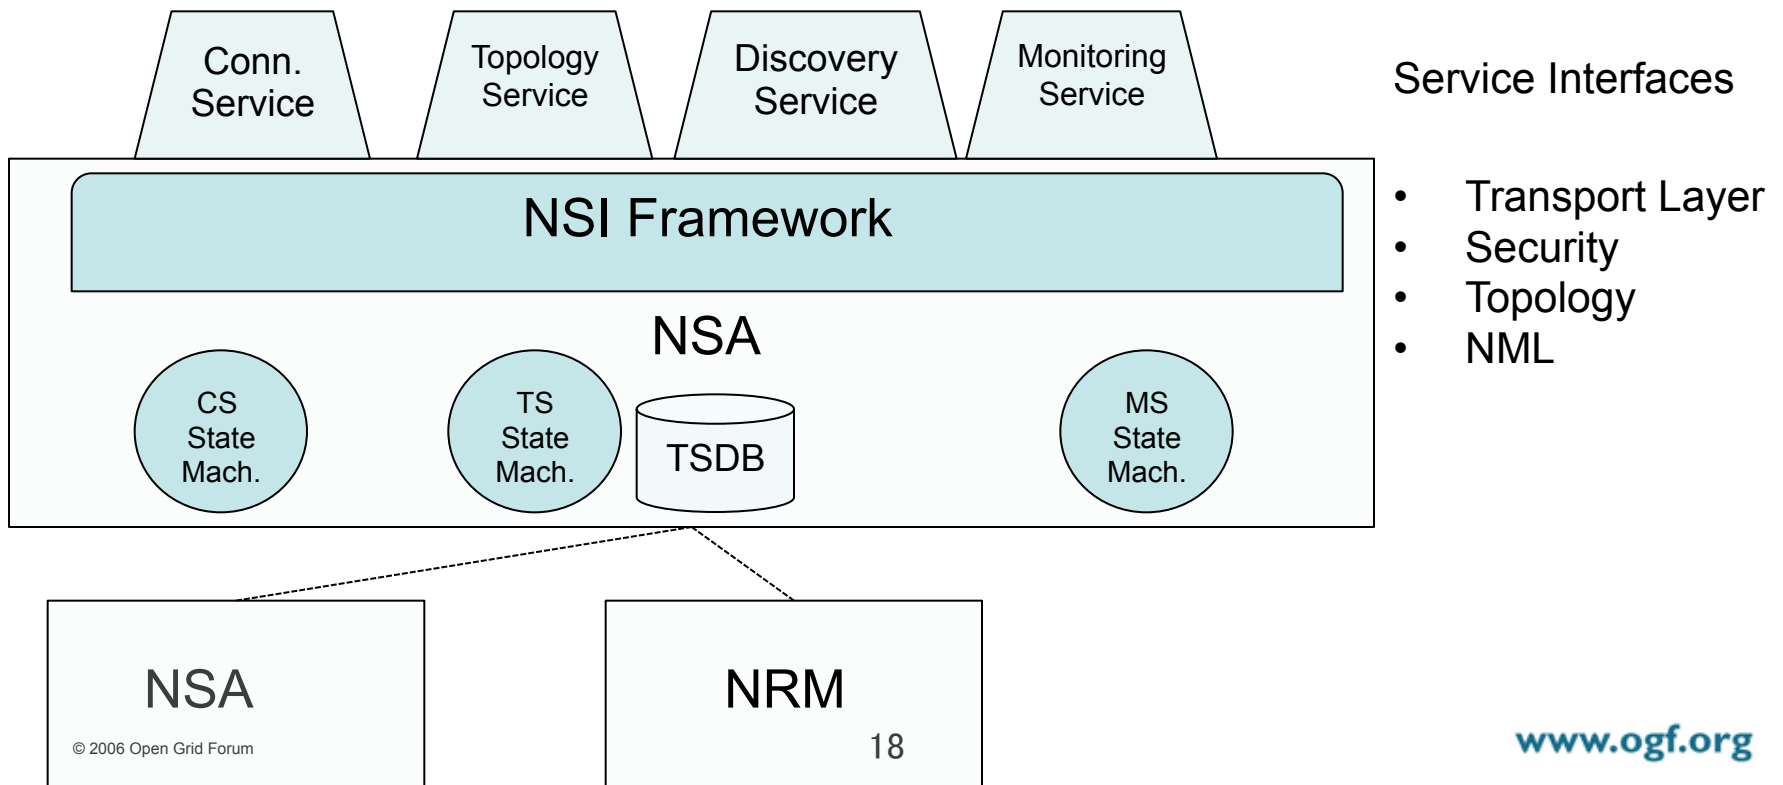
Conn. Service

Topology Service

Discovery Service

Monitoring Service

Service Interfaces

NSI Framework

NSA

CS State Mach.

TS State Mach.

TSDB

MS State Mach.

- Transport Layer
- Security
- Topology
- NML

NSA

NRM

© 2006 Open Grid Forum

18

www.ogf.org